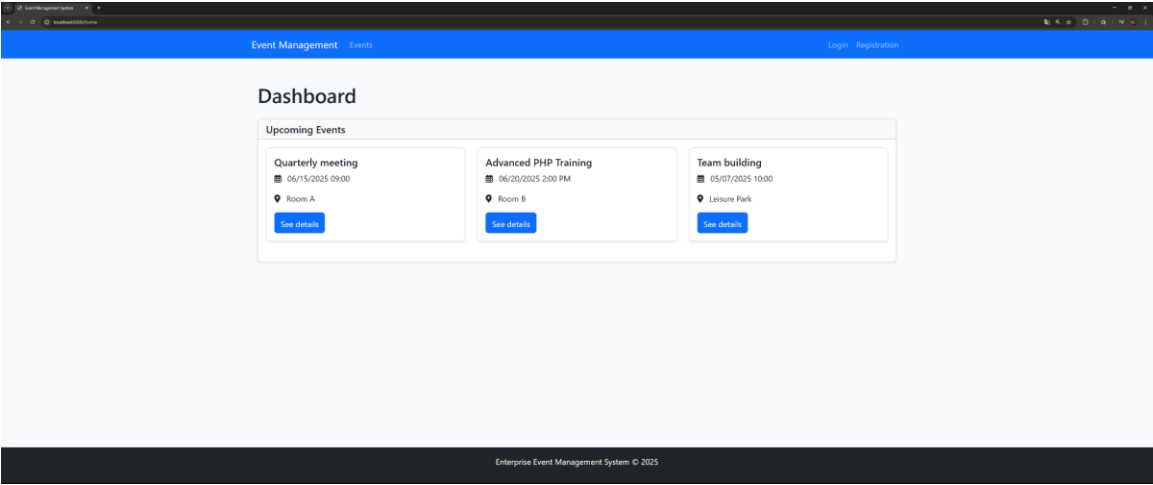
Event Management System

localhost:8000/home

Event Management Events

Login Registration

Dashboard

Upcoming Events

Quarterly meeting
06/15/2025 09:00
Room A
See details

Advanced PHP Training
06/20/2025 2:00 PM
Room B
See details

Team building
05/07/2025 10:00
Leisure Park
See details

Enterprise Event Management System © 2025